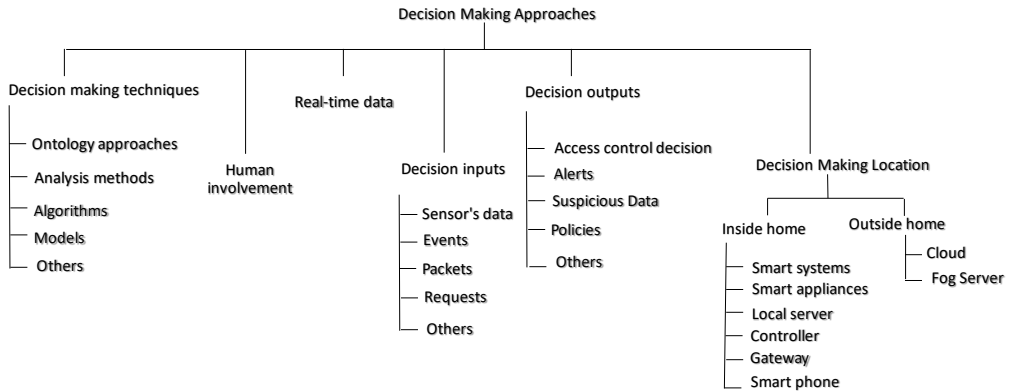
Decision Making Approaches

Decision making techniques
Ontology approaches
Analysis methods
Algorithms
Models
Others

Human involvement

Real-time data

Decision inputs
Sensor's data
Events
Packets
Requests
Others

Decision outputs
Access control decision
Alerts
Suspicious Data
Policies
Others

Decision Making Location
Inside home
Smart systems
Smart appliances
Local server
Controller
Gateway
Smart phone
Outside home
Cloud
Fog Server